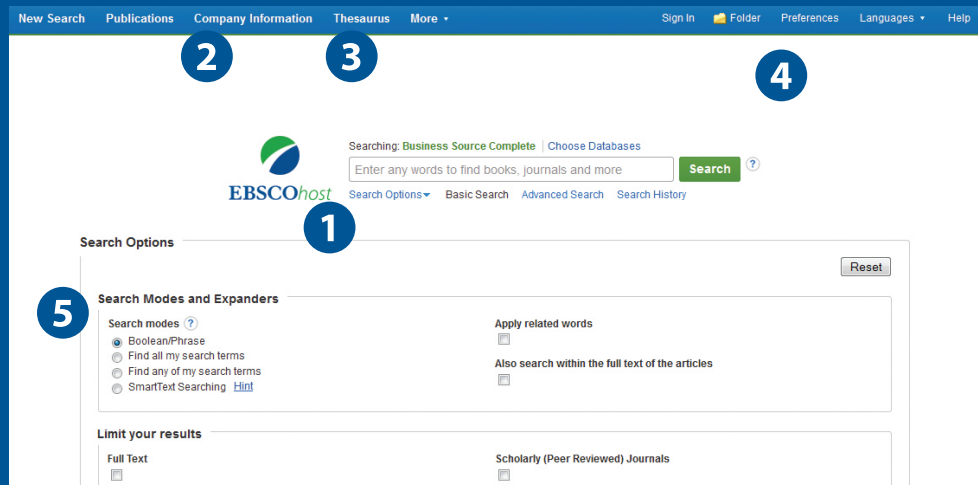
New Search Publications Company Information Thesaurus More ▾ Sign In Folder Preferences Languages ▾ Help

2 3 4

Searching: Business Source Complete | Choose Databases

Enter any words to find books, journals and more Search ?

EBSCOhost

Search Options ▾ Basic Search Advanced Search Search History

1

Search Options

Reset

5

Search Modes and Expanders

Search modes ?

Boolean/Phrase

Find all my search terms

Find any of my search terms

SmartText Searching Hint

Apply related words

Also search within the full text of the articles

Limit your results

Full Text

Scholarly (Peer Reviewed) Journals